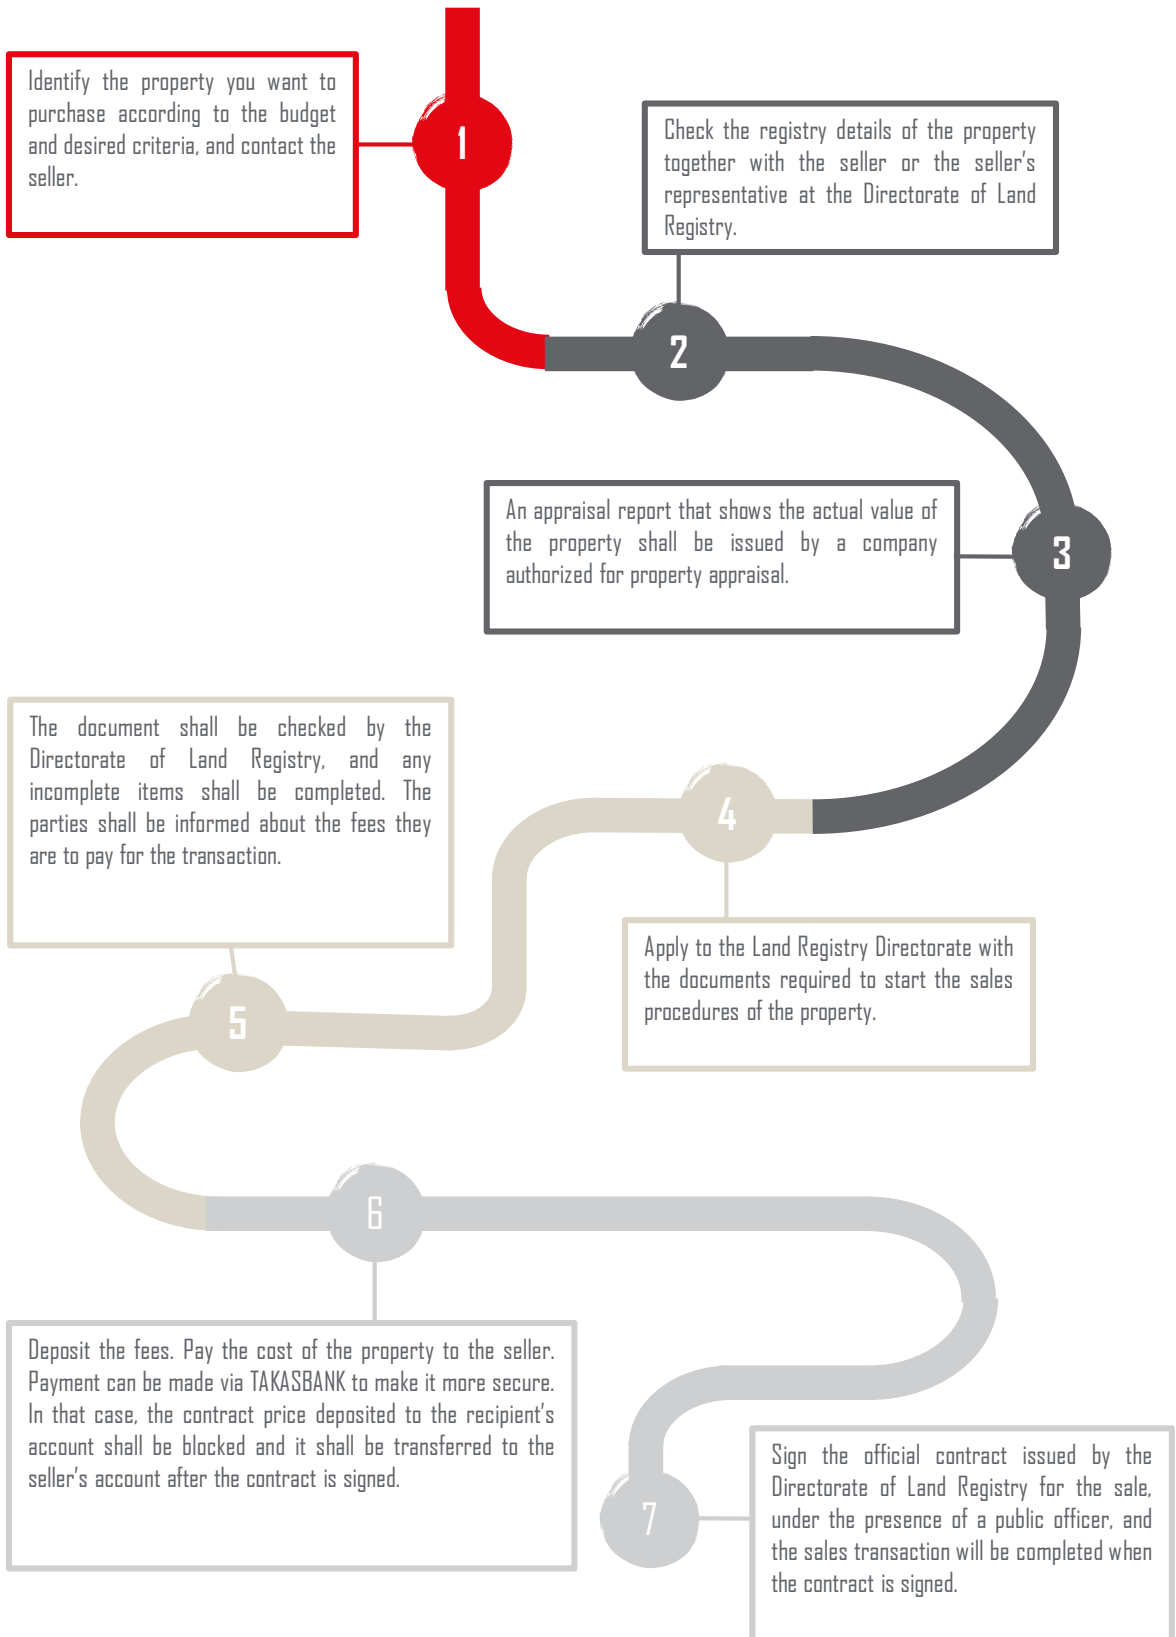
Identify the property you want to purchase according to the budget and desired criteria, and contact the seller.

1

Check the registry details of the property together with the seller or the seller's representative at the Directorate of Land Registry.

2

An appraisal report that shows the actual value of the property shall be issued by a company authorized for property appraisal.

3

The document shall be checked by the Directorate of Land Registry, and any incomplete items shall be completed. The parties shall be informed about the fees they are to pay for the transaction.

4

Apply to the Land Registry Directorate with the documents required to start the sales procedures of the property.

5

6

Deposit the fees. Pay the cost of the property to the seller. Payment can be made via TAKASBANK to make it more secure. In that case, the contract price deposited to the recipient's account shall be blocked and it shall be transferred to the seller's account after the contract is signed.

7

Sign the official contract issued by the Directorate of Land Registry for the sale, under the presence of a public officer, and the sales transaction will be completed when the contract is signed.